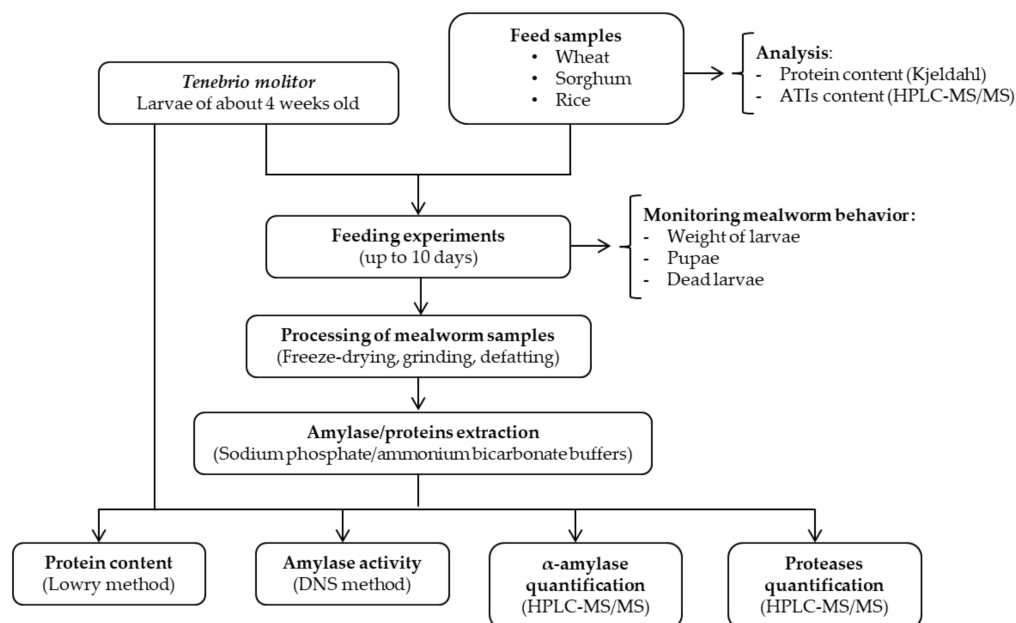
Tenebrio molitor
Larvae of about 4 weeks old

Feed samples
• Wheat
• Sorghum
• Rice

Analysis:
- Protein content (Kjeldahl)
- ATIs content (HPLC-MS/MS)

Feeding experiments
(up to 10 days)

Monitoring mealworm behavior:
- Weight of larvae
- Pupae
- Dead larvae

Processing of mealworm samples
(Freeze-drying, grinding, defatting)

Amylase/proteins extraction
(Sodium phosphate/ammonium bicarbonate buffers)

Protein content
(Lowry method)

Amylase activity
(DNS method)

$\alpha$-amylase quantification
(HPLC-MS/MS)

Proteases quantification
(HPLC-MS/MS)